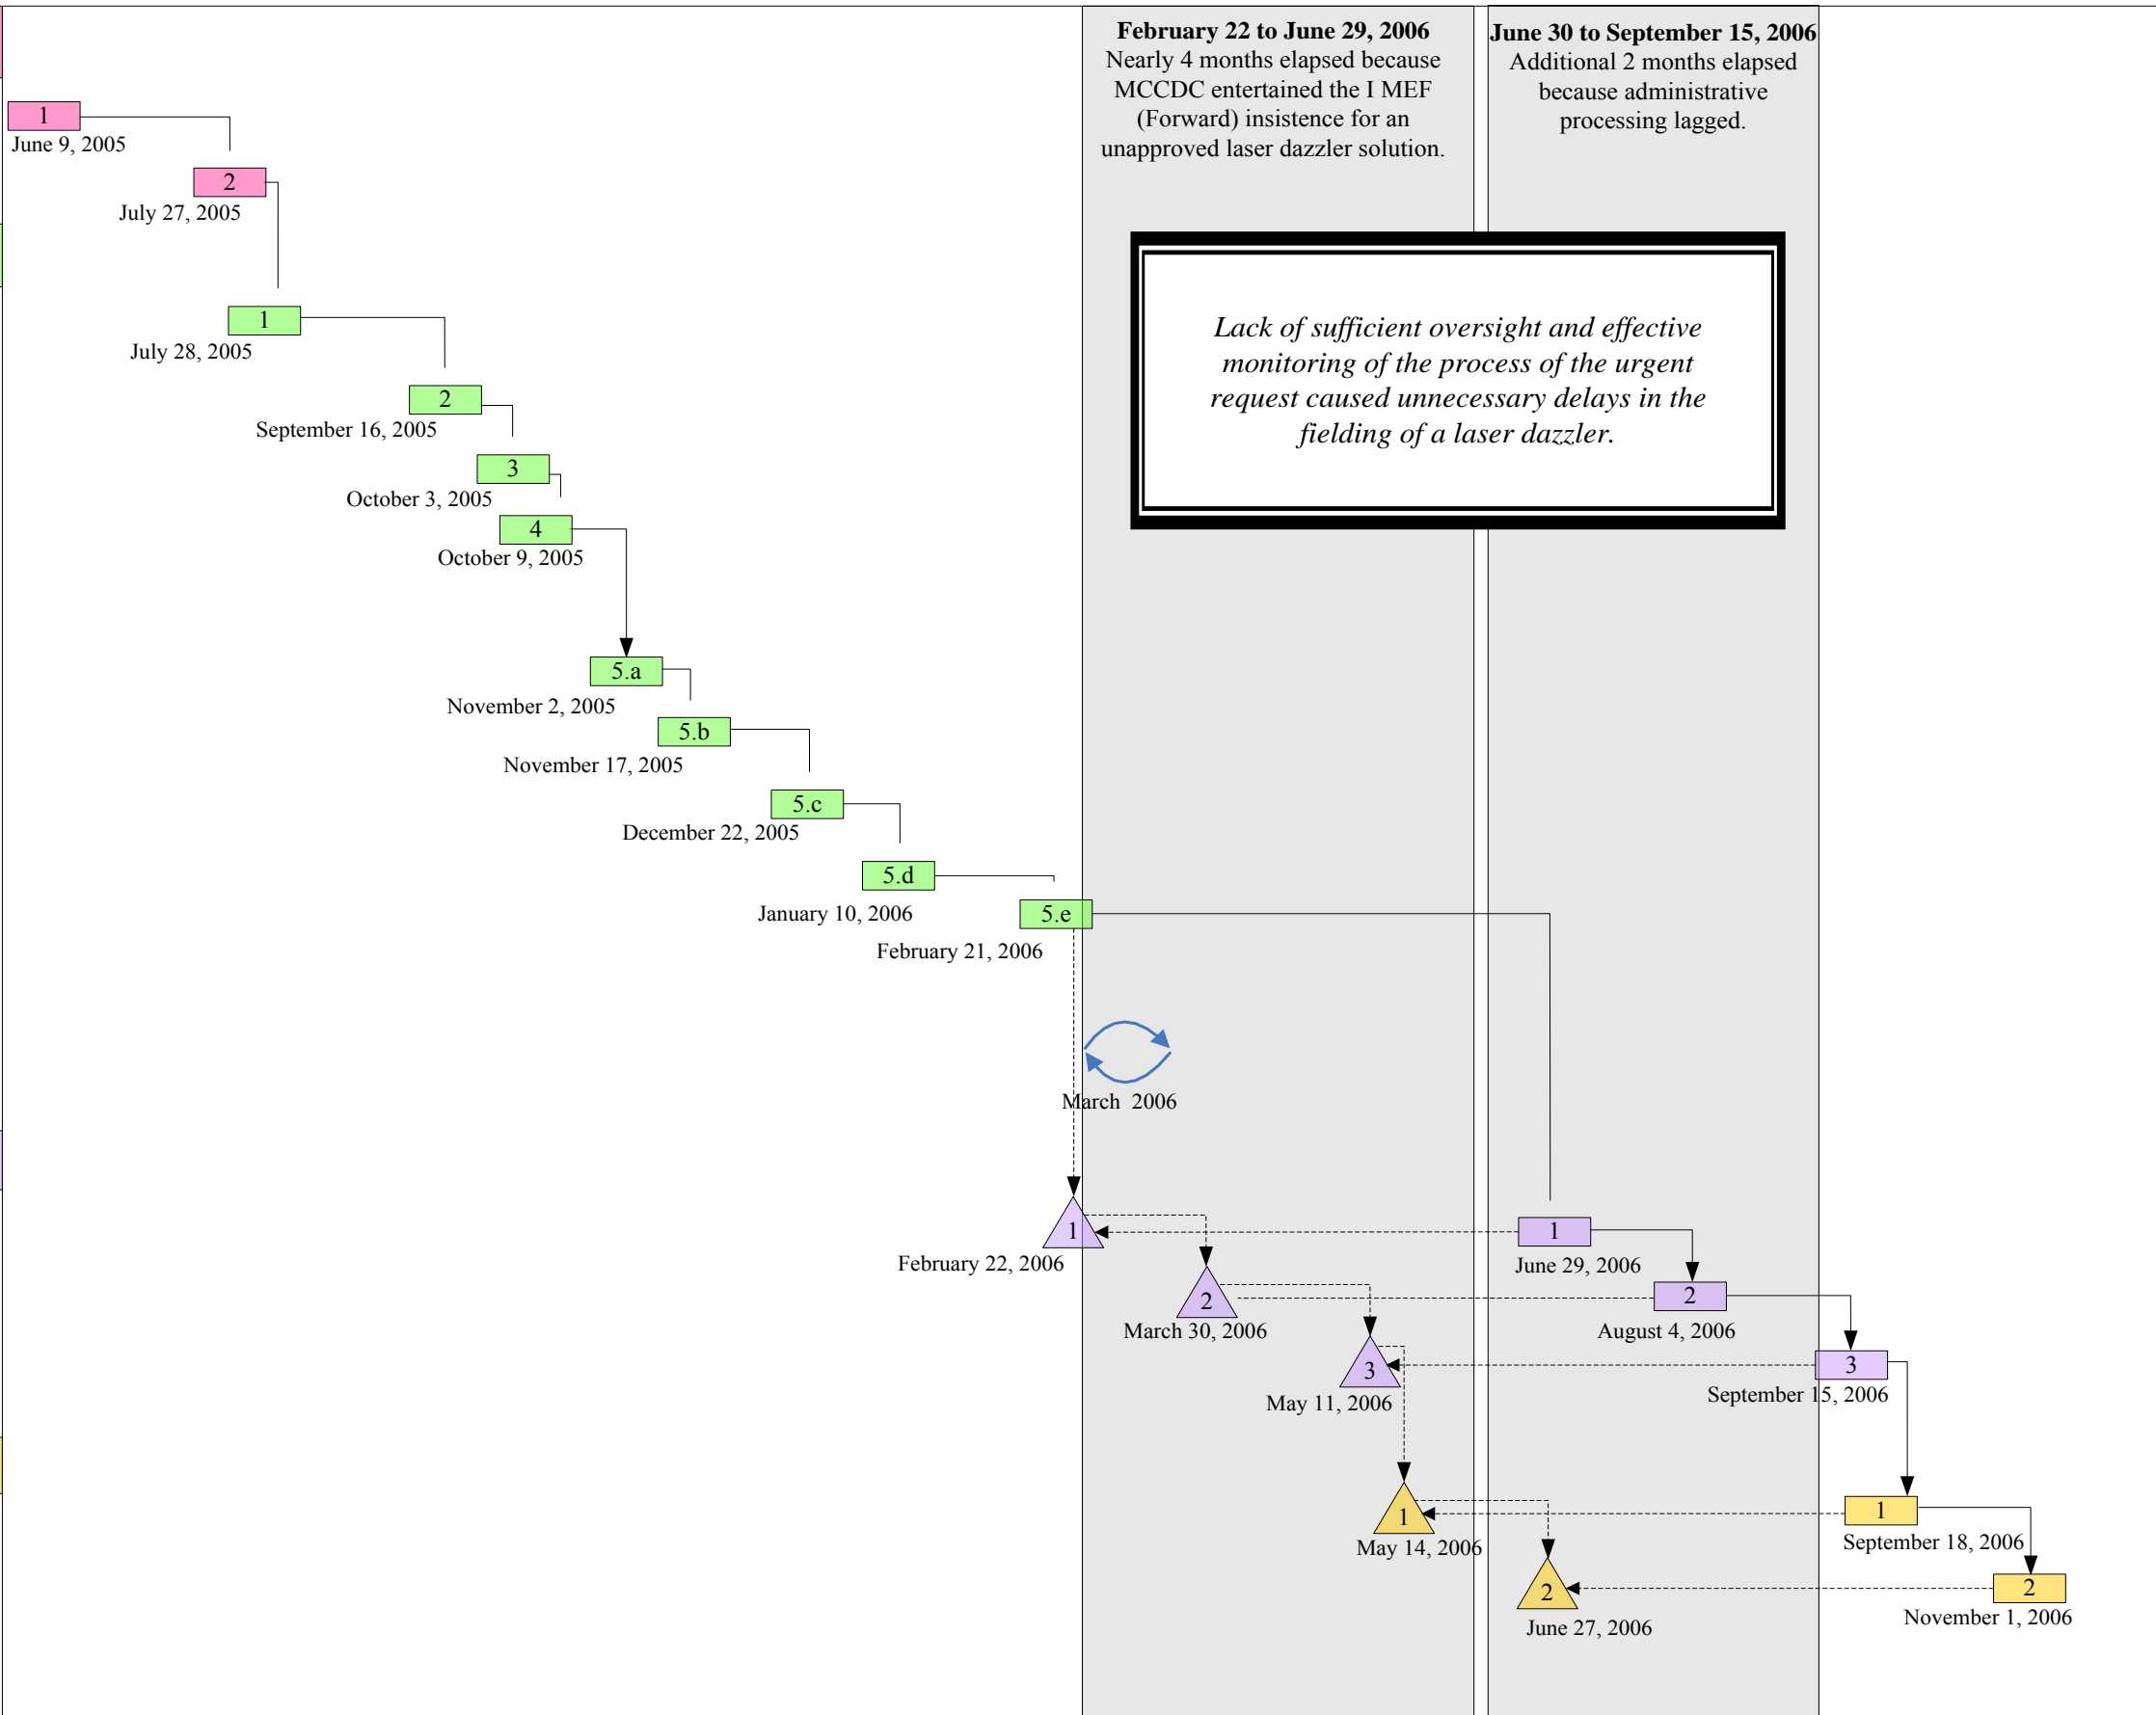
February 22 to June 29, 2006
Nearly 4 months elapsed because MCCDC entertained the I MEF (Forward) insistence for an unapproved laser dazzler solution.

June 30 to September 15, 2006
Additional 2 months elapsed because administrative processing lagged.

Lack of sufficient oversight and effective monitoring of the process of the urgent request caused unnecessary delays in the fielding of a laser dazzler.

1
June 9, 2005
2
July 27, 2005
1
July 28, 2005
2
September 16, 2005
3
October 3, 2005
4
October 9, 2005
5.a
November 2, 2005
5.b
November 17, 2005
5.c
December 22, 2005
5.d
January 10, 2006
5.e
February 21, 2006
March 2006
1
February 22, 2006
2
March 30, 2006
3
May 11, 2006
1
June 29, 2006
2
August 4, 2006
3
September 15, 2006
1
May 14, 2006
2
June 27, 2006
1
September 18, 2006
2
November 1, 2006